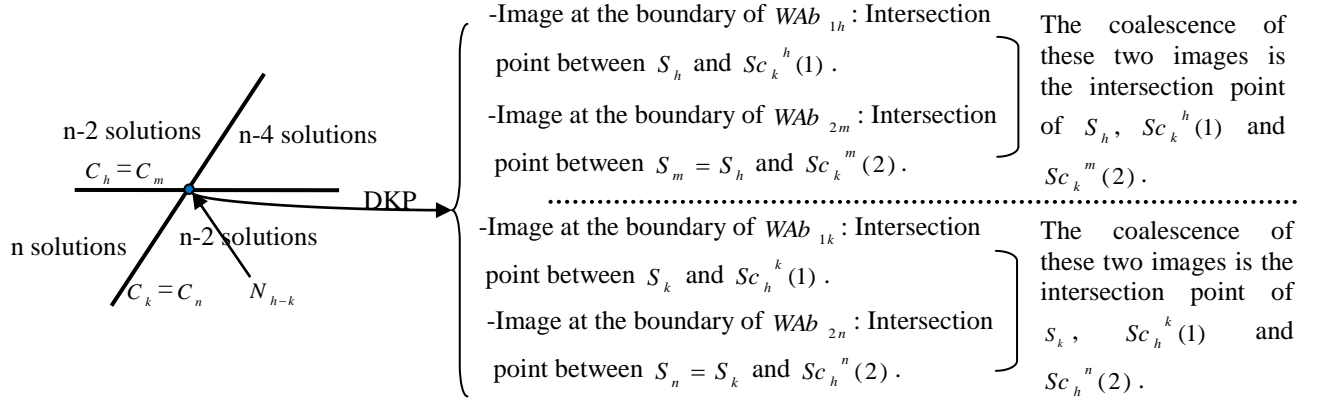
n-2 solutions

n-4 solutions

$C_h = C_m$

n solutions

n-2 solutions

$C_k = C_n$

$N_{h-k}$

DKP

-Image at the boundary of $WAb_{1h}$: Intersection point between $S_h$ and $Sc_k^{\ h}(1)$.

-Image at the boundary of $WAb_{2m}$: Intersection point between $S_m = S_h$ and $Sc_k^{\ m}(2)$.

The coalescence of these two images is the intersection point of $S_h$, $Sc_k^{\ h}(1)$ and $Sc_k^{\ m}(2)$.

-Image at the boundary of $WAb_{1k}$: Intersection point between $S_k$ and $Sc_h^{\ k}(1)$.

-Image at the boundary of $WAb_{2n}$: Intersection point between $S_n = S_k$ and $Sc_h^{\ n}(2)$.

The coalescence of these two images is the intersection point of $S_k$, $Sc_h^{\ k}(1)$ and $Sc_h^{\ n}(2)$.